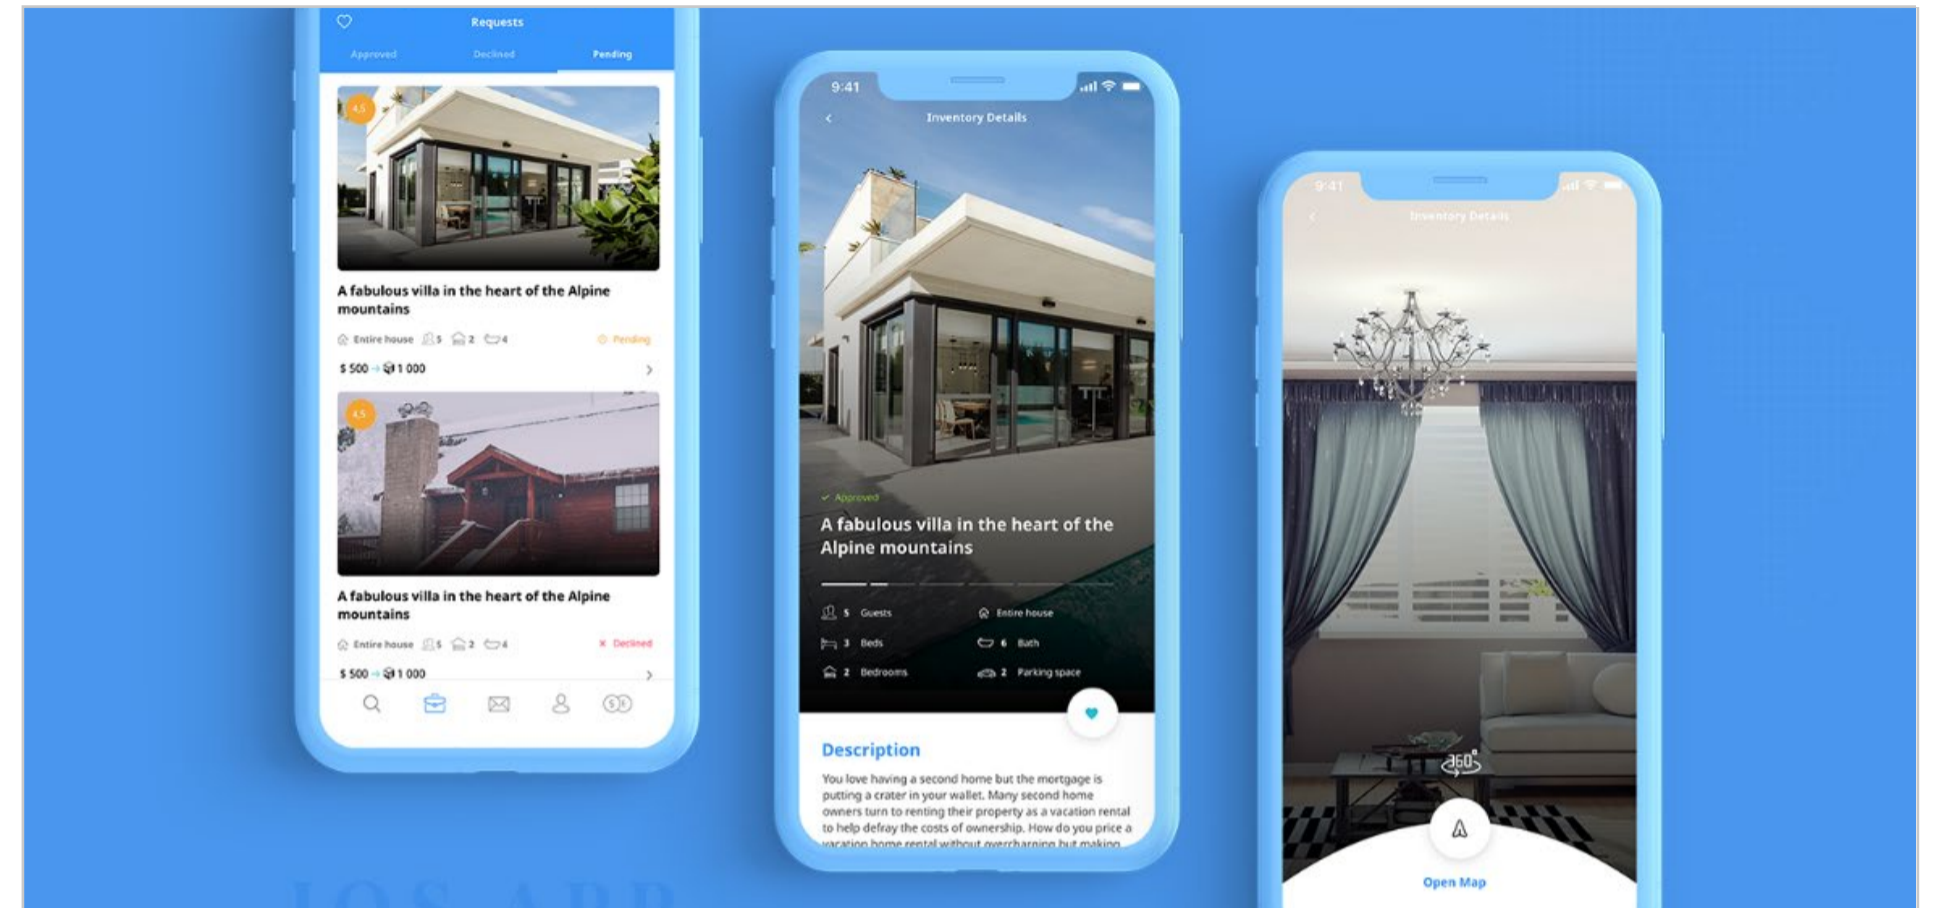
Requests

Approved Declined Pending

4.5

A fabulous villa in the heart of the Alpine mountains

Entire house 5 2 4 Pending

$ 500 → 1 000

4.5

A fabulous villa in the heart of the Alpine mountains

Entire house 5 2 4 × Declined

$ 500 → 1 000

9:41

Inventory Details

✓ Approved

A fabulous villa in the heart of the Alpine mountains

5 Guests
Entire house
3 Beds
6 Bath
2 Bedrooms
2 Parking space

Description

You love having a second home but the mortgage is putting a crater in your wallet. Many second home owners turn to renting their property as a vacation rental to help defray the costs of ownership. How do you price a vacation home rental without overcharging but making

9:41

Inventory Details

360°

Open Map

IOS APP